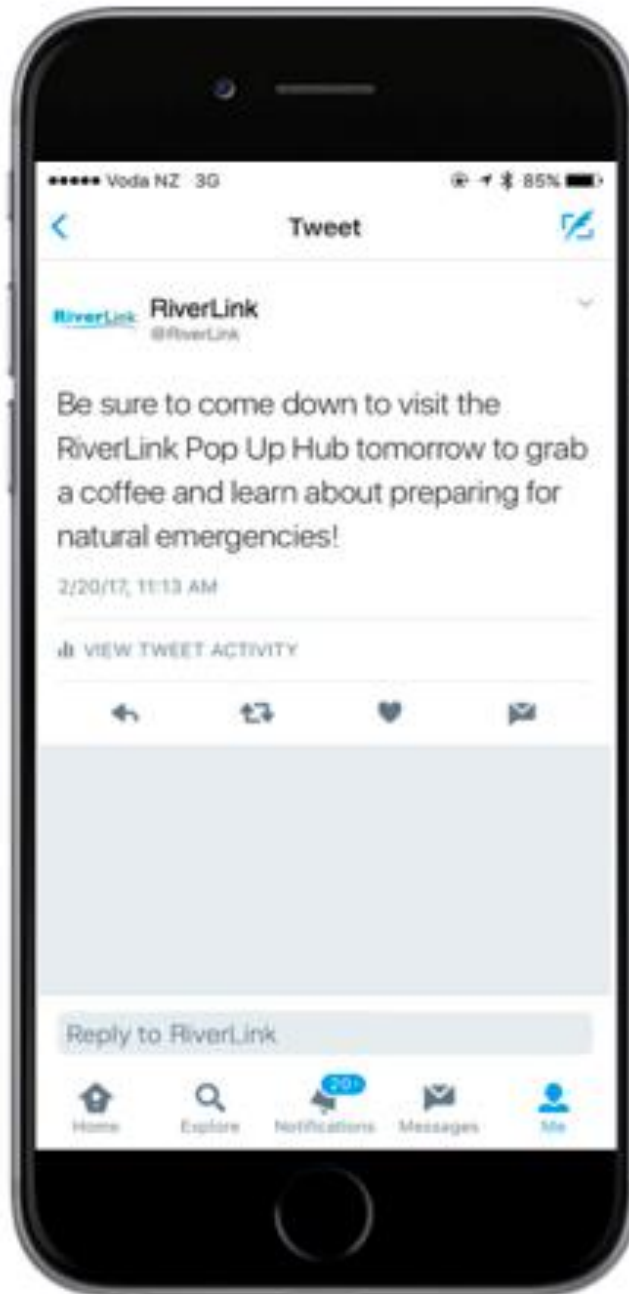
••••• Voda NZ 3G

85%

Tweet

RiverLink RiverLink
@RiverLink

Be sure to come down to visit the RiverLink Pop Up Hub tomorrow to grab a coffee and learn about preparing for natural emergencies!

2/20/17, 11:13 AM

VIEW TWEET ACTIVITY

Reply to RiverLink

Home Explore 20+ Notifications Messages Me